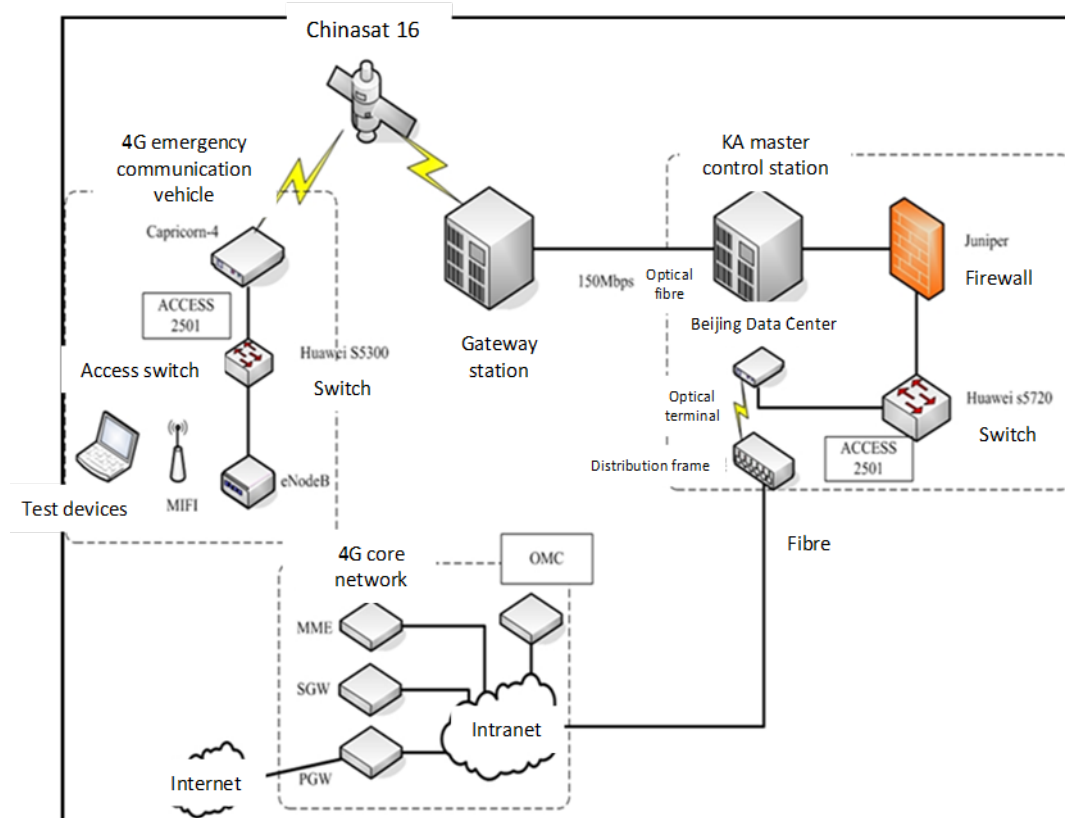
Chinasat 16

4G emergency communication vehicle

Capricorn-4

ACCESS 2501

Access switch

Huawei S5300

Switch

Test devices

MIFI

eNodeB

Gateway station

150Mbps

Optical fibre

KA master control station

Juniper

Firewall

Beijing Data Center

Optical terminal

Distribution frame

Huawei s5720

Switch

ACCESS 2501

Fibre

4G core network

OMC

MME

SGW

PGW

Intranet

Internet